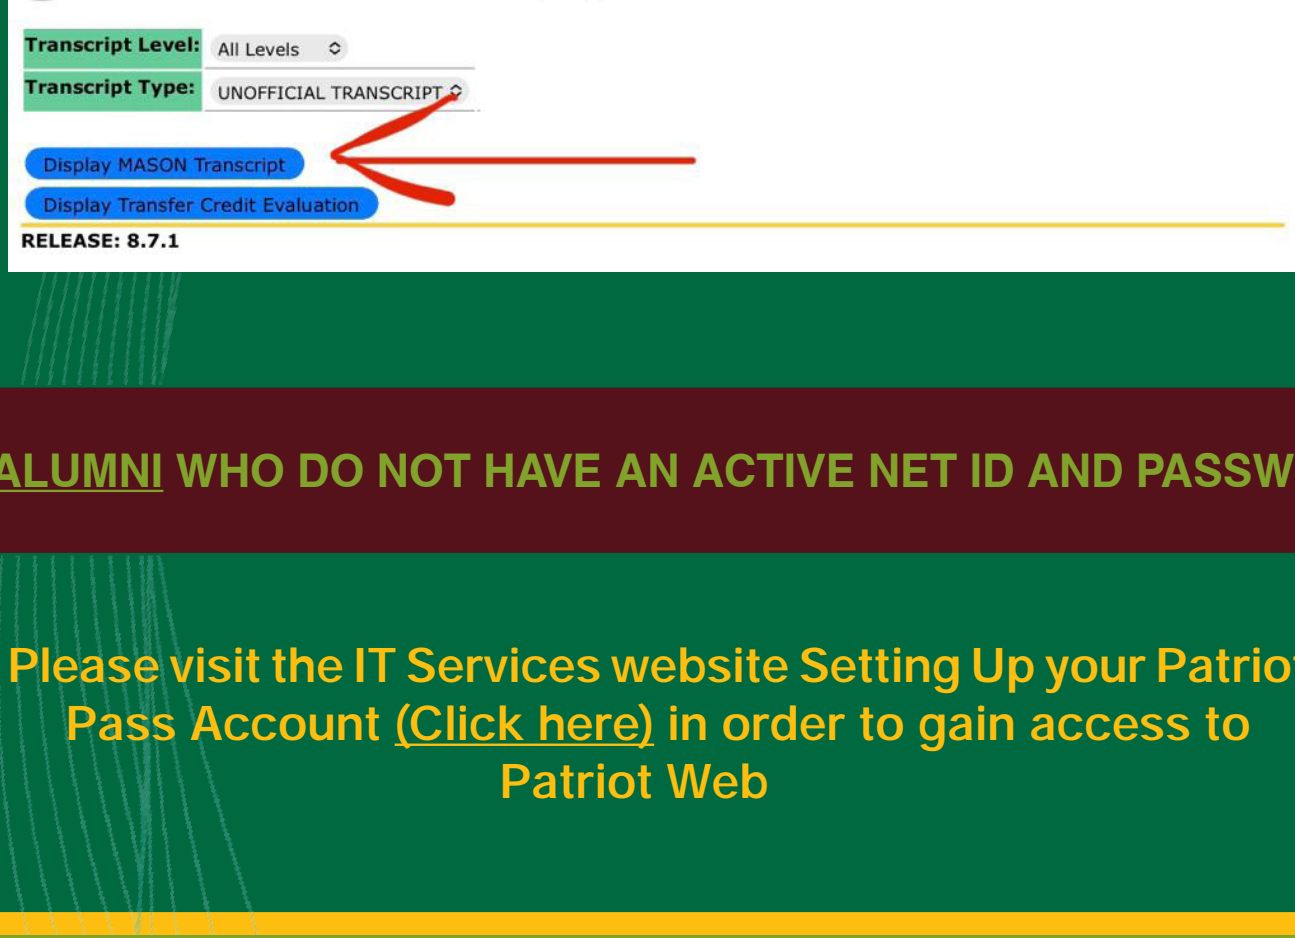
| Transcript Level: | All Levels |
|---|---|
| Transcript Type: | UNOFFICIAL TRANSCRIPT |

Display MASON Transcript

Display Transfer Credit Evaluation

RELEASE: 8.7.1

ALUMNI WHO DO NOT HAVE AN ACTIVE NET ID AND PASSW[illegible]

Please visit the IT Services website Setting Up your Patrio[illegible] Pass Account (Click here) in order to gain access to Patriot Web